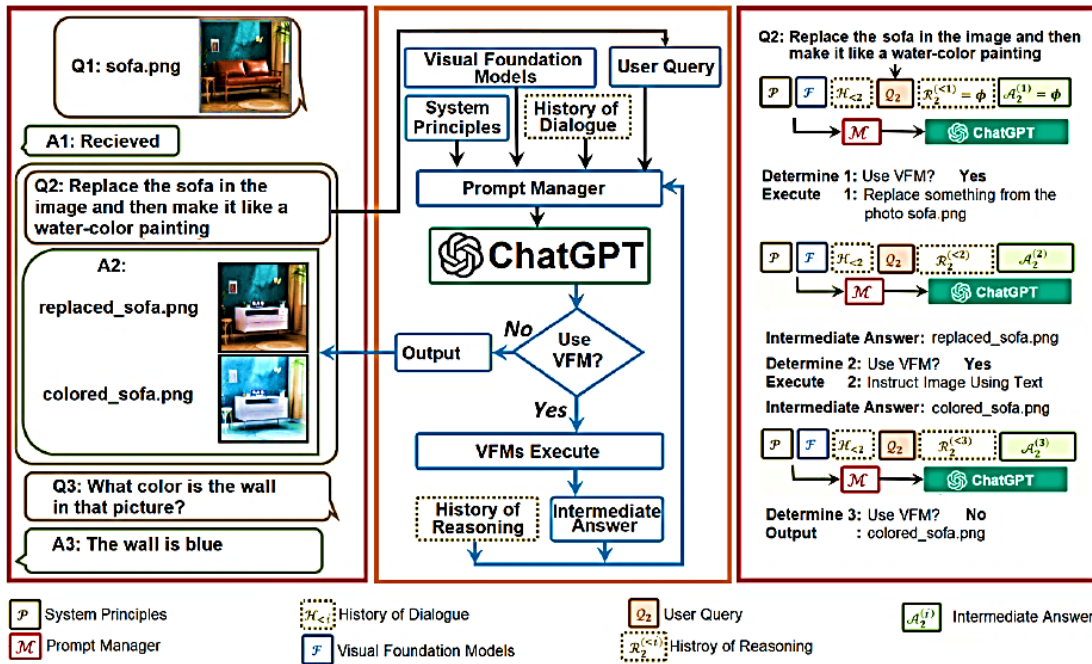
Q1: sofa.png

A1: Recieved

Q2: Replace the sofa in the image and then make it like a water-color painting

A2:

replaced_sofa.png

colored_sofa.png

Q3: What color is the wall in that picture?

A3: The wall is blue

Visual Foundation Models

User Query

System Principles

History of Dialogue

Prompt Manager

ChatGPT

No

Use VFM?

Output

Yes

VFMs Execute

History of Reasoning

Intermediate Answer

Q2: Replace the sofa in the image and then make it like a water-color painting

$\mathcal{P}$ $\mathcal{F}$ $\mathcal{H}_{<2}$ $Q_2$ $\mathcal{R}_2^{(<1)} = \phi$ $\mathcal{A}_2^{(1)} = \phi$

$\mathcal{M}$ ChatGPT

Determine 1: Use VFM? Yes
Execute 1: Replace something from the photo sofa.png

$\mathcal{P}$ $\mathcal{F}$ $\mathcal{H}_{<2}$ $Q_2$ $\mathcal{R}_2^{(<2)}$ $\mathcal{A}_2^{(2)}$

$\mathcal{M}$ ChatGPT

Intermediate Answer: replaced_sofa.png

Determine 2: Use VFM? Yes
Execute 2: Instruct Image Using Text

Intermediate Answer: colored_sofa.png

$\mathcal{P}$ $\mathcal{F}$ $\mathcal{H}_{<2}$ $Q_2$ $\mathcal{R}_2^{(<3)}$ $\mathcal{A}_2^{(3)}$

$\mathcal{M}$ ChatGPT

Determine 3: Use VFM? No
Output : colored_sofa.png

$\mathcal{P}$ System Principles
$\mathcal{M}$ Prompt Manager
$\mathcal{H}_{<i}$ History of Dialogue
$\mathcal{F}$ Visual Foundation Models
$Q_2$ User Query
$\mathcal{R}_2^{(<i)}$ Histroy of Reasoning
$\mathcal{A}_2^{(i)}$ Intermediate Answer